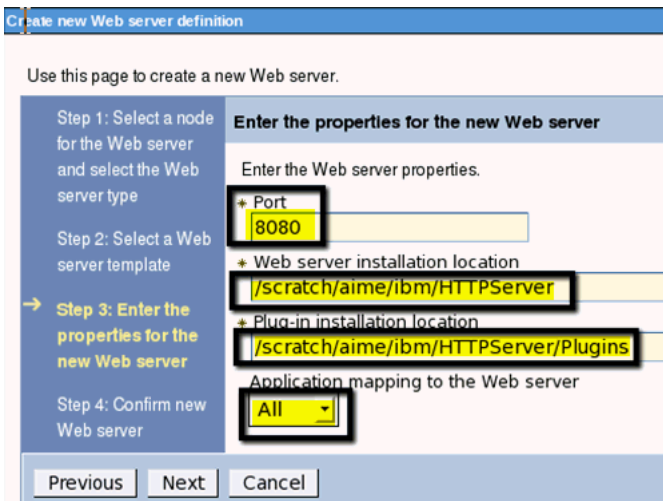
Create new Web server definition

Use this page to create a new Web server.

Step 1: Select a node for the Web server and select the Web server type

Step 2: Select a Web server template

→ Step 3: Enter the properties for the new Web server

Step 4: Confirm new Web server

Enter the properties for the new Web server

Enter the Web server properties.

* Port
8080

* Web server installation location
/scratch/aime/ibm/HTTPServer

* Plug-in installation location
/scratch/aime/ibm/HTTPServer/Plugins

Application mapping to the Web server
All

Previous Next Cancel